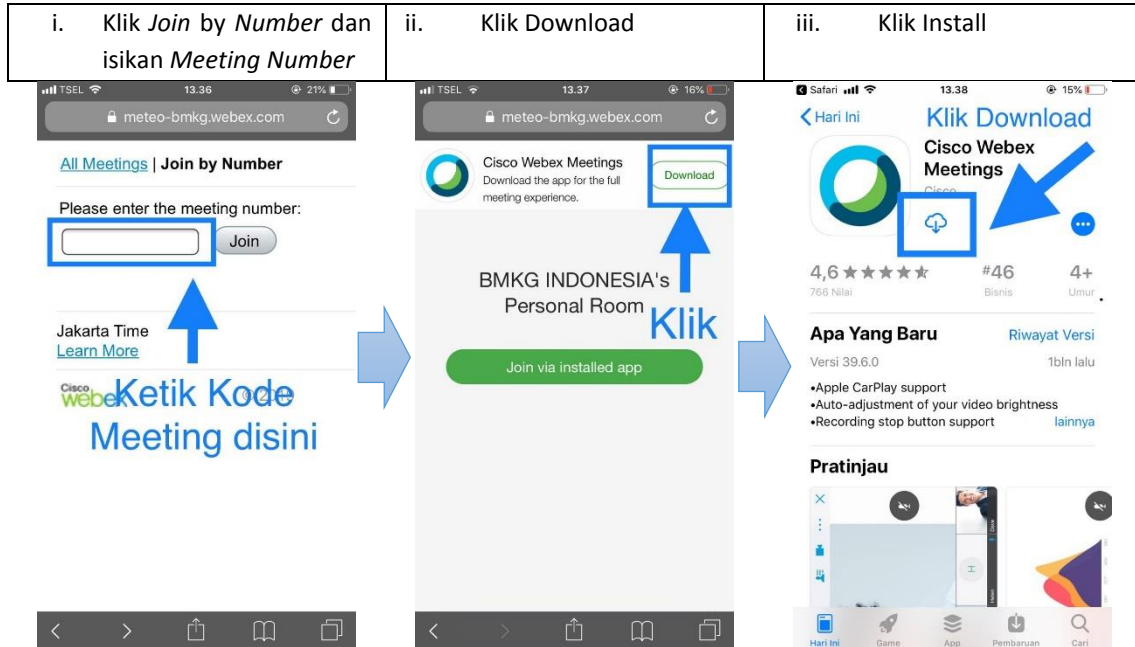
| i. Klik *Join* by *Number* dan isikan *Meeting Number* | ii. Klik Download | iii. Klik Install |
|---|---|---|

TSEL 13.36 21%
meteo-bmkg.webex.com

All Meetings | Join by Number

Please enter the meeting number:

Join

Jakarta Time
Learn More

Cisco webex Ketik Kode Meeting disini

©2019

TSEL 13.37 16%
meteo-bmkg.webex.com

Cisco Webex Meetings
Download the app for the full meeting experience.

Download

BMKG INDONESIA's Personal Room

Klik

Join via installed app

Safari 13.38 15%

Hari Ini

Klik Download

Cisco Webex Meetings

Cisco

4,6 ★★★★★
766 Nilai

#46
Bisnis

4+
Umur

Apa Yang Baru

Riwayat Versi

Versi 39.6.0

1bln lalu

•Apple CarPlay support
•Auto-adjustment of your video brightness
•Recording stop button support

lainnya

Pratinjau

Hari Ini Game App Pembaruan Cari